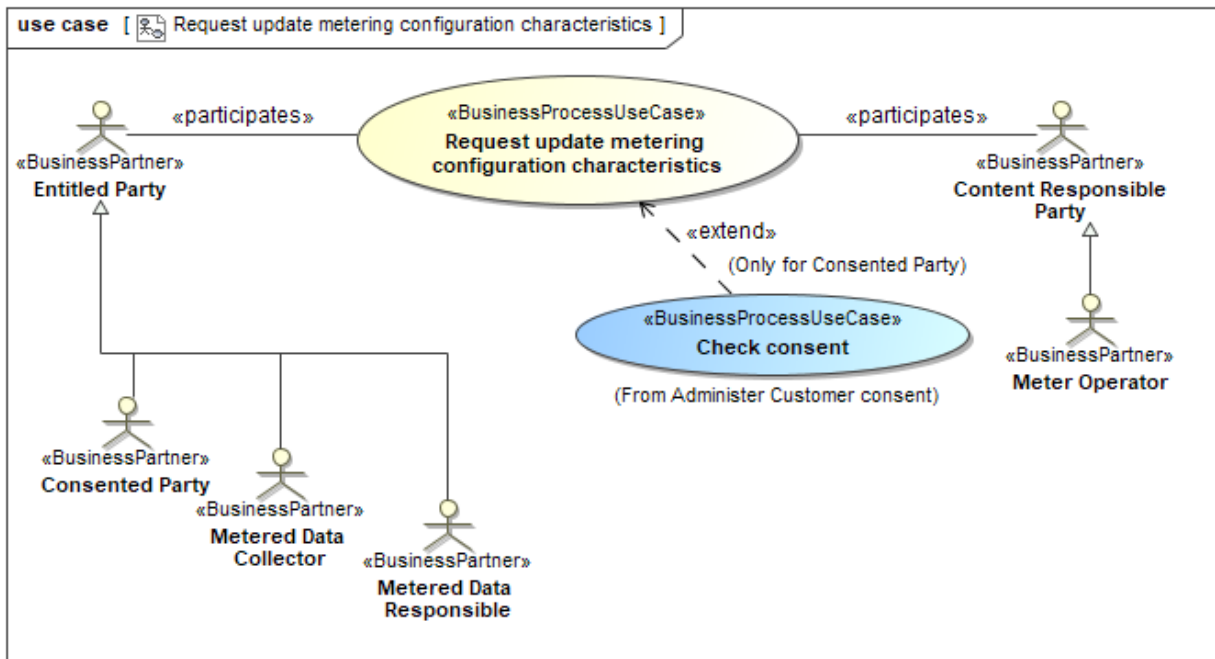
use case [ Request update metering configuration characteristics ]

«BusinessPartner»
Entitled Party

«participates»

«BusinessProcessUseCase»
Request update metering configuration characteristics

«participates»

«BusinessPartner»
Content Responsible Party

«extend»
(Only for Consented Party)

«BusinessProcessUseCase»
Check consent

(From Administer Customer consent)

«BusinessPartner»
Meter Operator

«BusinessPartner»
Consented Party

«BusinessPartner»
Metered Data Collector

«BusinessPartner»
Metered Data Responsible